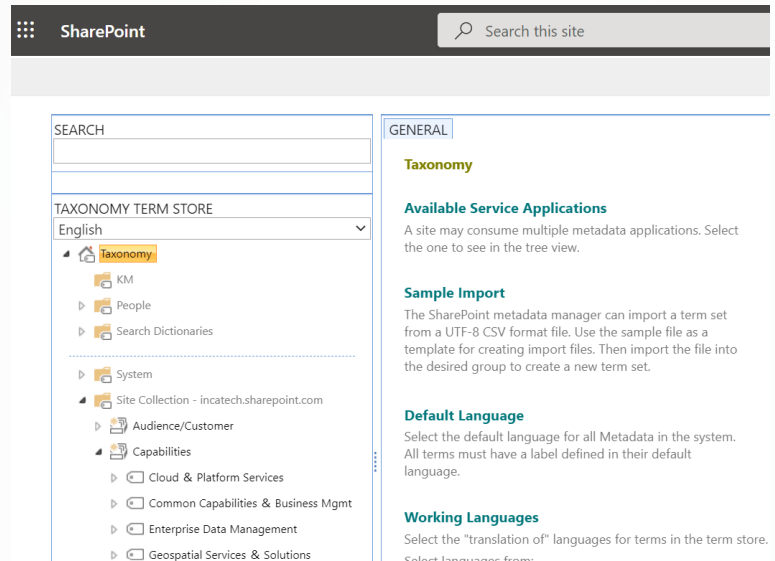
SharePoint

Search this site

SEARCH

TAXONOMY TERM STORE

English

Taxonomy

KM

People

Search Dictionaries

System

Site Collection - incatech.sharepoint.com

Audience/Customer

Capabilities

Cloud & Platform Services

Common Capabilities & Business Mgmt

Enterprise Data Management

Geospatial Services & Solutions

GENERAL

Taxonomy

Available Service Applications

A site may consume multiple metadata applications. Select the one to see in the tree view.

Sample Import

The SharePoint metadata manager can import a term set from a UTF-8 CSV format file. Use the sample file as a template for creating import files. Then import the file into the desired group to create a new term set.

Default Language

Select the default language for all Metadata in the system. All terms must have a label defined in their default language.

Working Languages

Select the "translation of" languages for terms in the term store.

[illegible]